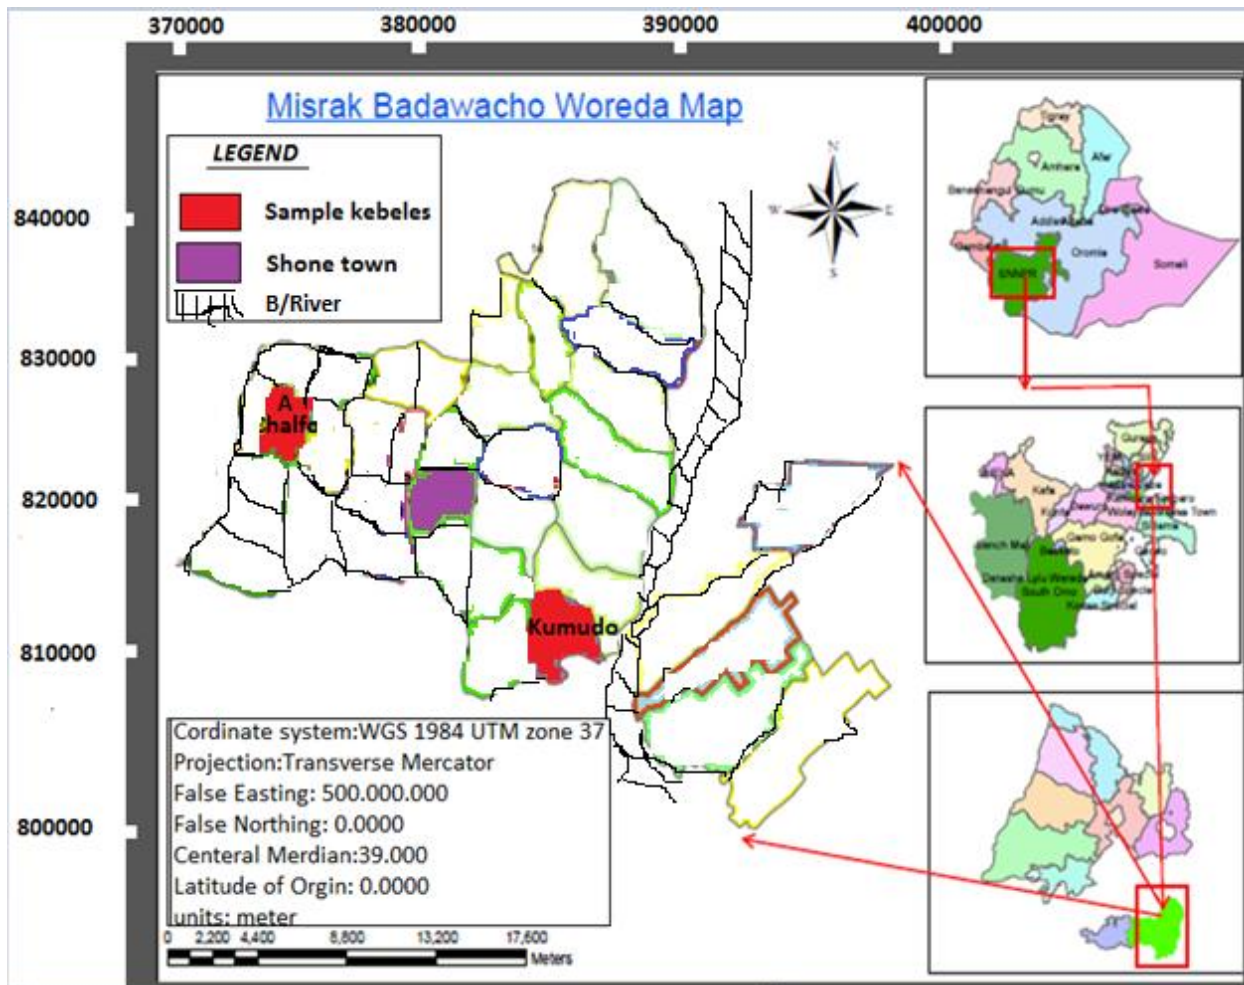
370000 380000 390000 400000

Misrak Badawacho Woreda Map

LEGEND

Sample kebeles

Shone town

B/River

840000

830000

820000

810000

800000

N
W E
S

A
Chalfa

Kumudo

Tigray
Afar
Amhara
Benishangul Gumuz
Addis Ababa
Dire Dawa
Gambela
Oromia
Somali
SNNPR

Gurage
Kefa
Hadiya
Kembata
Wolaita
Gamo Gofa
Sidama
Gedeo
Bench Maji
South Omo
Dawuro

Cordinate system:WGS 1984 UTM zone 37
Projection:Transverse Mercator
False Easting: 500.000.000
False Northing: 0.0000
Centeral Merdian:39.000
Latitude of Orgin: 0.0000
units: meter

0 2,200 4,400 8,800 13,200 17,600
Meters